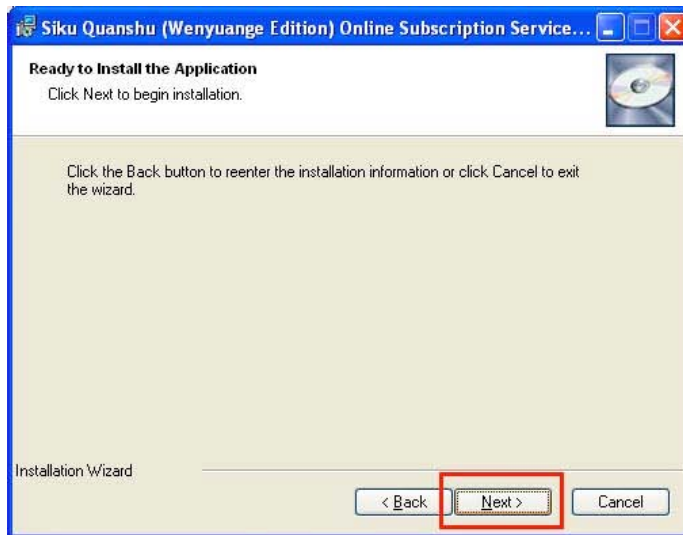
Siku Quanshu (Wenyuange Edition) Online Subscription Service...

Ready to Install the Application
Click Next to begin installation.

Click the Back button to reenter the installation information or click Cancel to exit the wizard.

Installation Wizard

< Back
Next >
Cancel